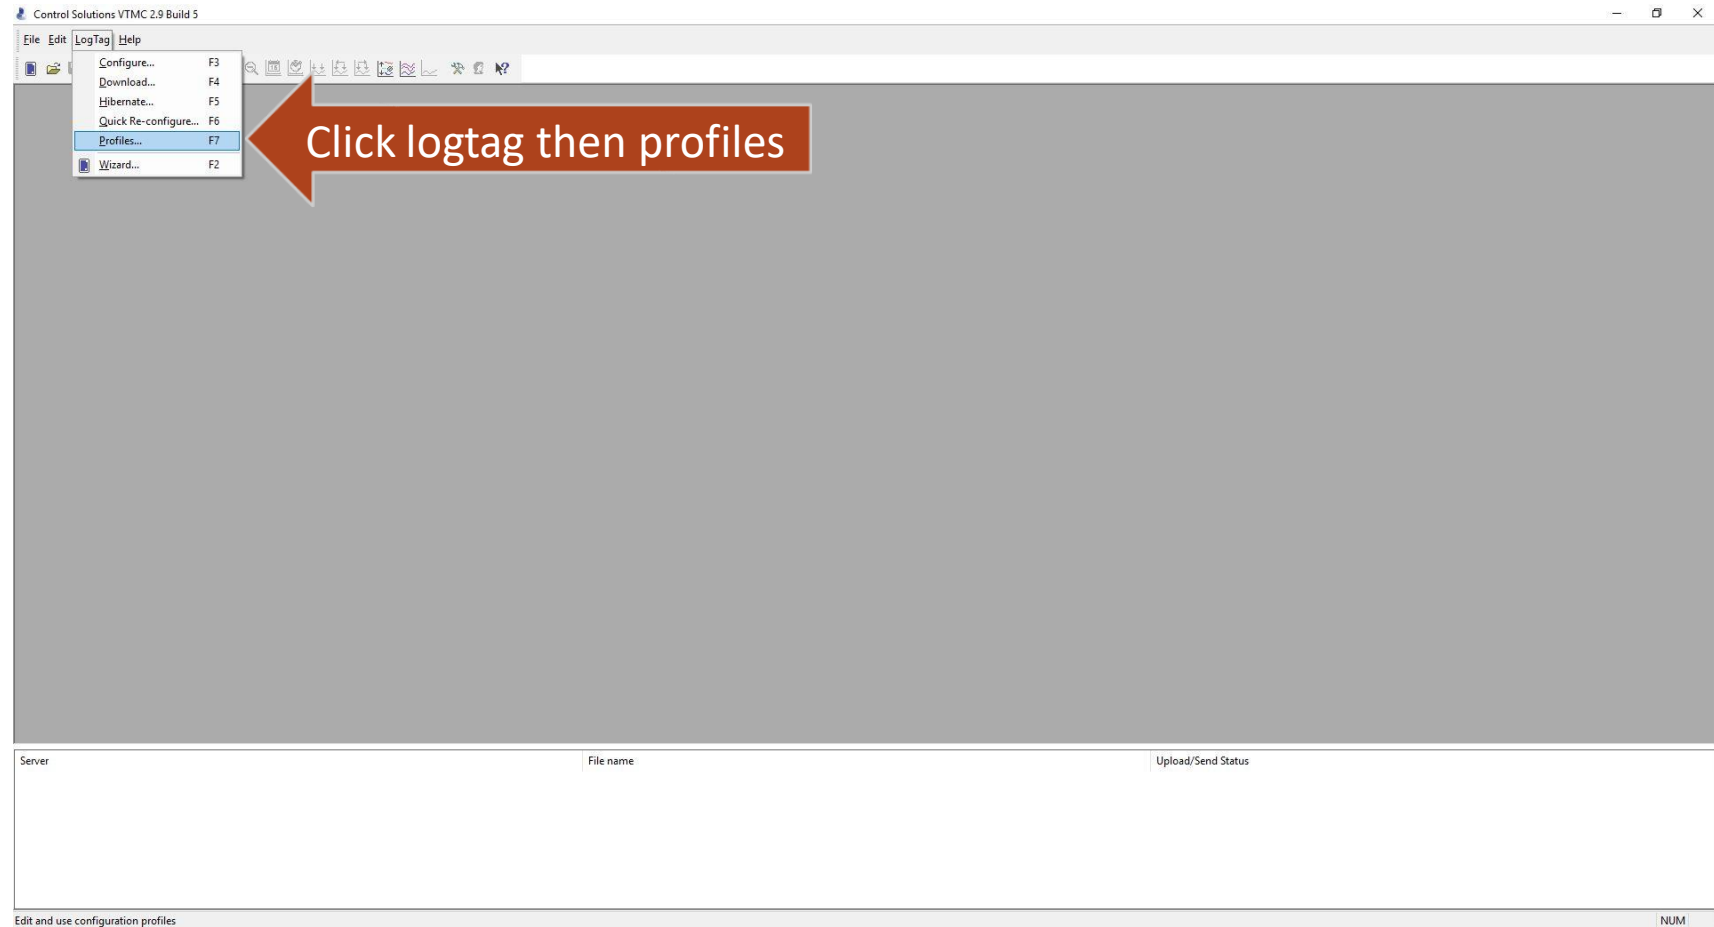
Control Solutions VTMC 2.9 Build 5

File Edit LogTag Help

Configure... F3
Download... F4
Hibernate... F5
Quick Re-configure... F6
Profiles... F7
Wizard... F2

Click logtag then profiles

| Server | File name | Upload/Send Status |
|---|---|---|

Edit and use configuration profiles

NUM